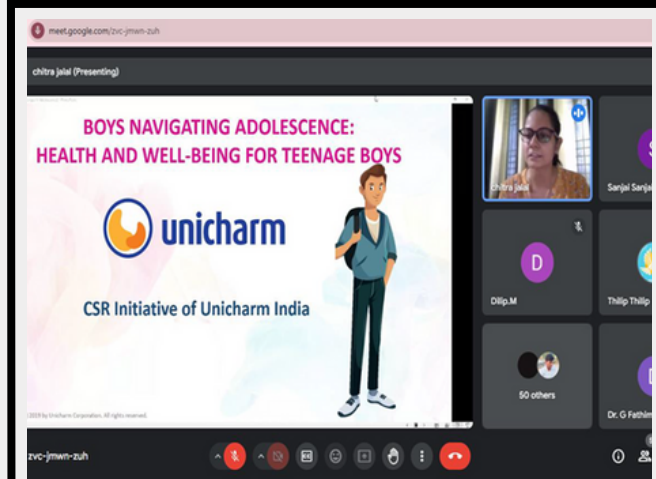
meet.google.com/zvc-jmwn-zuh

chitra jalal (Presenting)

BOYS NAVIGATING ADOLESCENCE: HEALTH AND WELL-BEING FOR TEENAGE BOYS

unicharm

CSR Initiative of Unicharm India

©2019 by Unicharm Corporation. All rights reserved.

chitra jalal

S

Sanjai Sanjai

D

Dillip.M

Thilip Thilip

50 others

Dr. G Fathim

zvc-jmwn-zuh